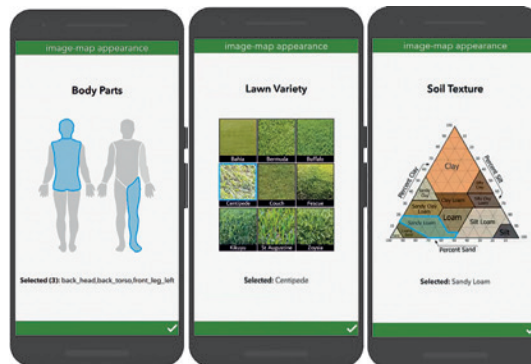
image-map appearance

Body Parts

Selected (3): back_head,back_torso,front_leg_left

image-map appearance

Lawn Variety

| Bahia | Bermuda | Buffalo |
|---|---|---|
| Centipede | Couch | Fescue |
| Kikuyu | St Augustine | Zoysia |

Selected: Centipede

image-map appearance

Soil Texture

Clay
Percent Clay
Percent Silt
Clay Loam
Sandy Clay Loam
Loam
Silt Loam
Sandy Loam
Silt
Percent Sand

Selected: Sandy Loam